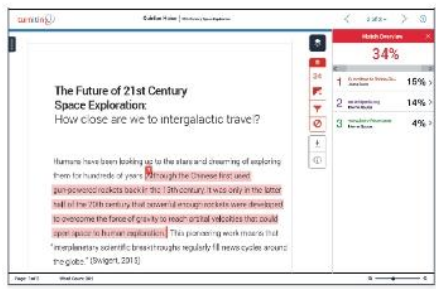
turnitin

Exhibit Home | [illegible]

< 2 of 5 > ⓘ

Match Overview ×

34%

34

1 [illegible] 15% >

2 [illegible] 14% >

3 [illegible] 4% >

The Future of 21st Century Space Exploration:

How close are we to intergalactic travel?

Humans have been looking up to the stars and dreaming of exploring them for hundreds of years. 1 Although the Chinese first used gun-powered rockets back in the 13th century, it was only in the latter half of the 20th century that powerful enough rockets were developed to overcome the force of gravity to reach orbital velocities that could open space to human exploration. This pioneering work meant that "interplanetary scientific breakthroughs regularly fill news cycles around the globe." (Swigert, 2013)

Page: 1 of 5 Word Count: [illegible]